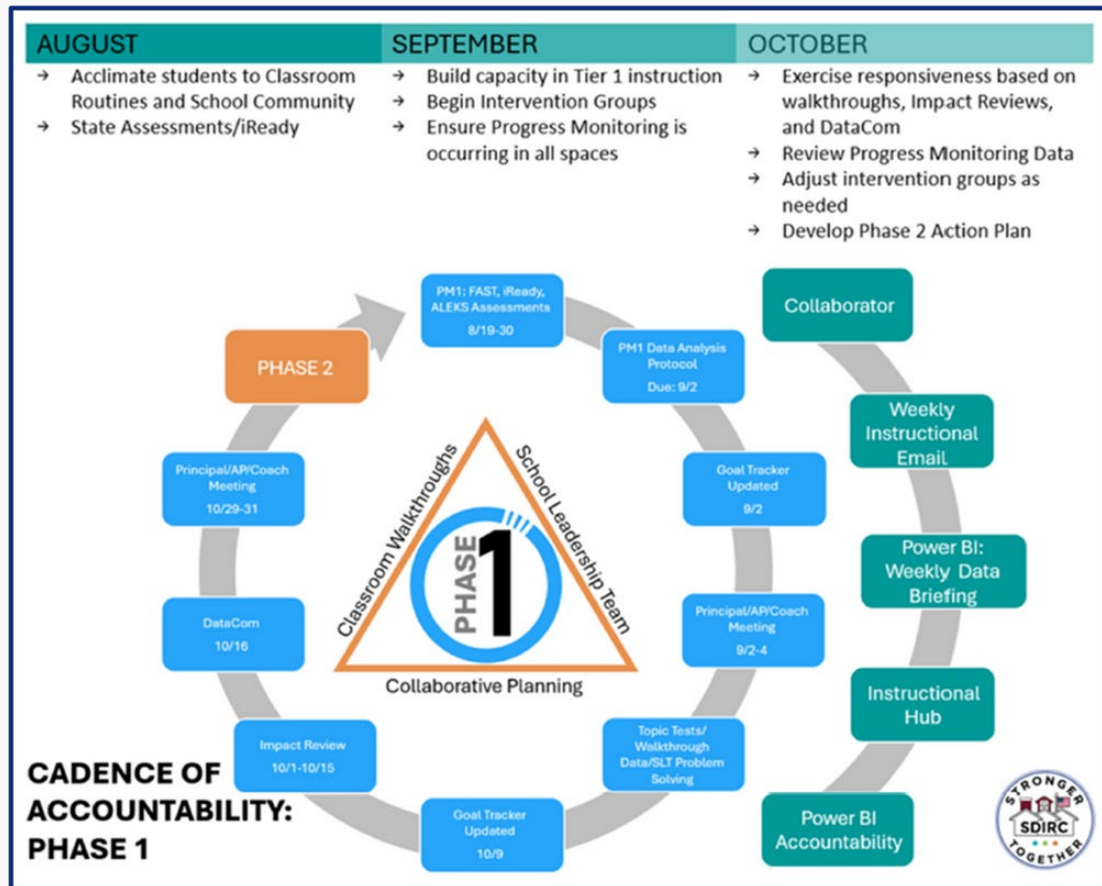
| AUGUST | SEPTEMBER | OCTOBER |
|---|---|---|
| → Acclimate students to Classroom Routines and School Community<br>→ State Assessments/iReady | → Build capacity in Tier 1 instruction<br>→ Begin Intervention Groups<br>→ Ensure Progress Monitoring is occurring in all spaces | → Exercise responsiveness based on walkthroughs, Impact Reviews, and DataCom<br>→ Review Progress Monitoring Data<br>→ Adjust intervention groups as needed<br>→ Develop Phase 2 Action Plan |

PM1: FAST, iReady, ALEKS Assessments 8/19-30

PM1 Data Analysis Protocol Due: 9/2

Goal Tracker Updated 9/2

Principal/AP/Coach Meeting 9/2-4

Topic Tests/ Walkthrough Data/SLT Problem Solving

Goal Tracker Updated 10/9

Impact Review 10/1-10/15

DataCom 10/16

Principal/AP/Coach Meeting 10/29-31

PHASE 2

Classroom Walkthroughs

School Leadership Team

Collaborative Planning

PHASE 1

Collaborator

Weekly Instructional Email

Power BI: Weekly Data Briefing

Instructional Hub

Power BI Accountability

CADENCE OF ACCOUNTABILITY: PHASE 1

STRONGER SDIRC TOGETHER